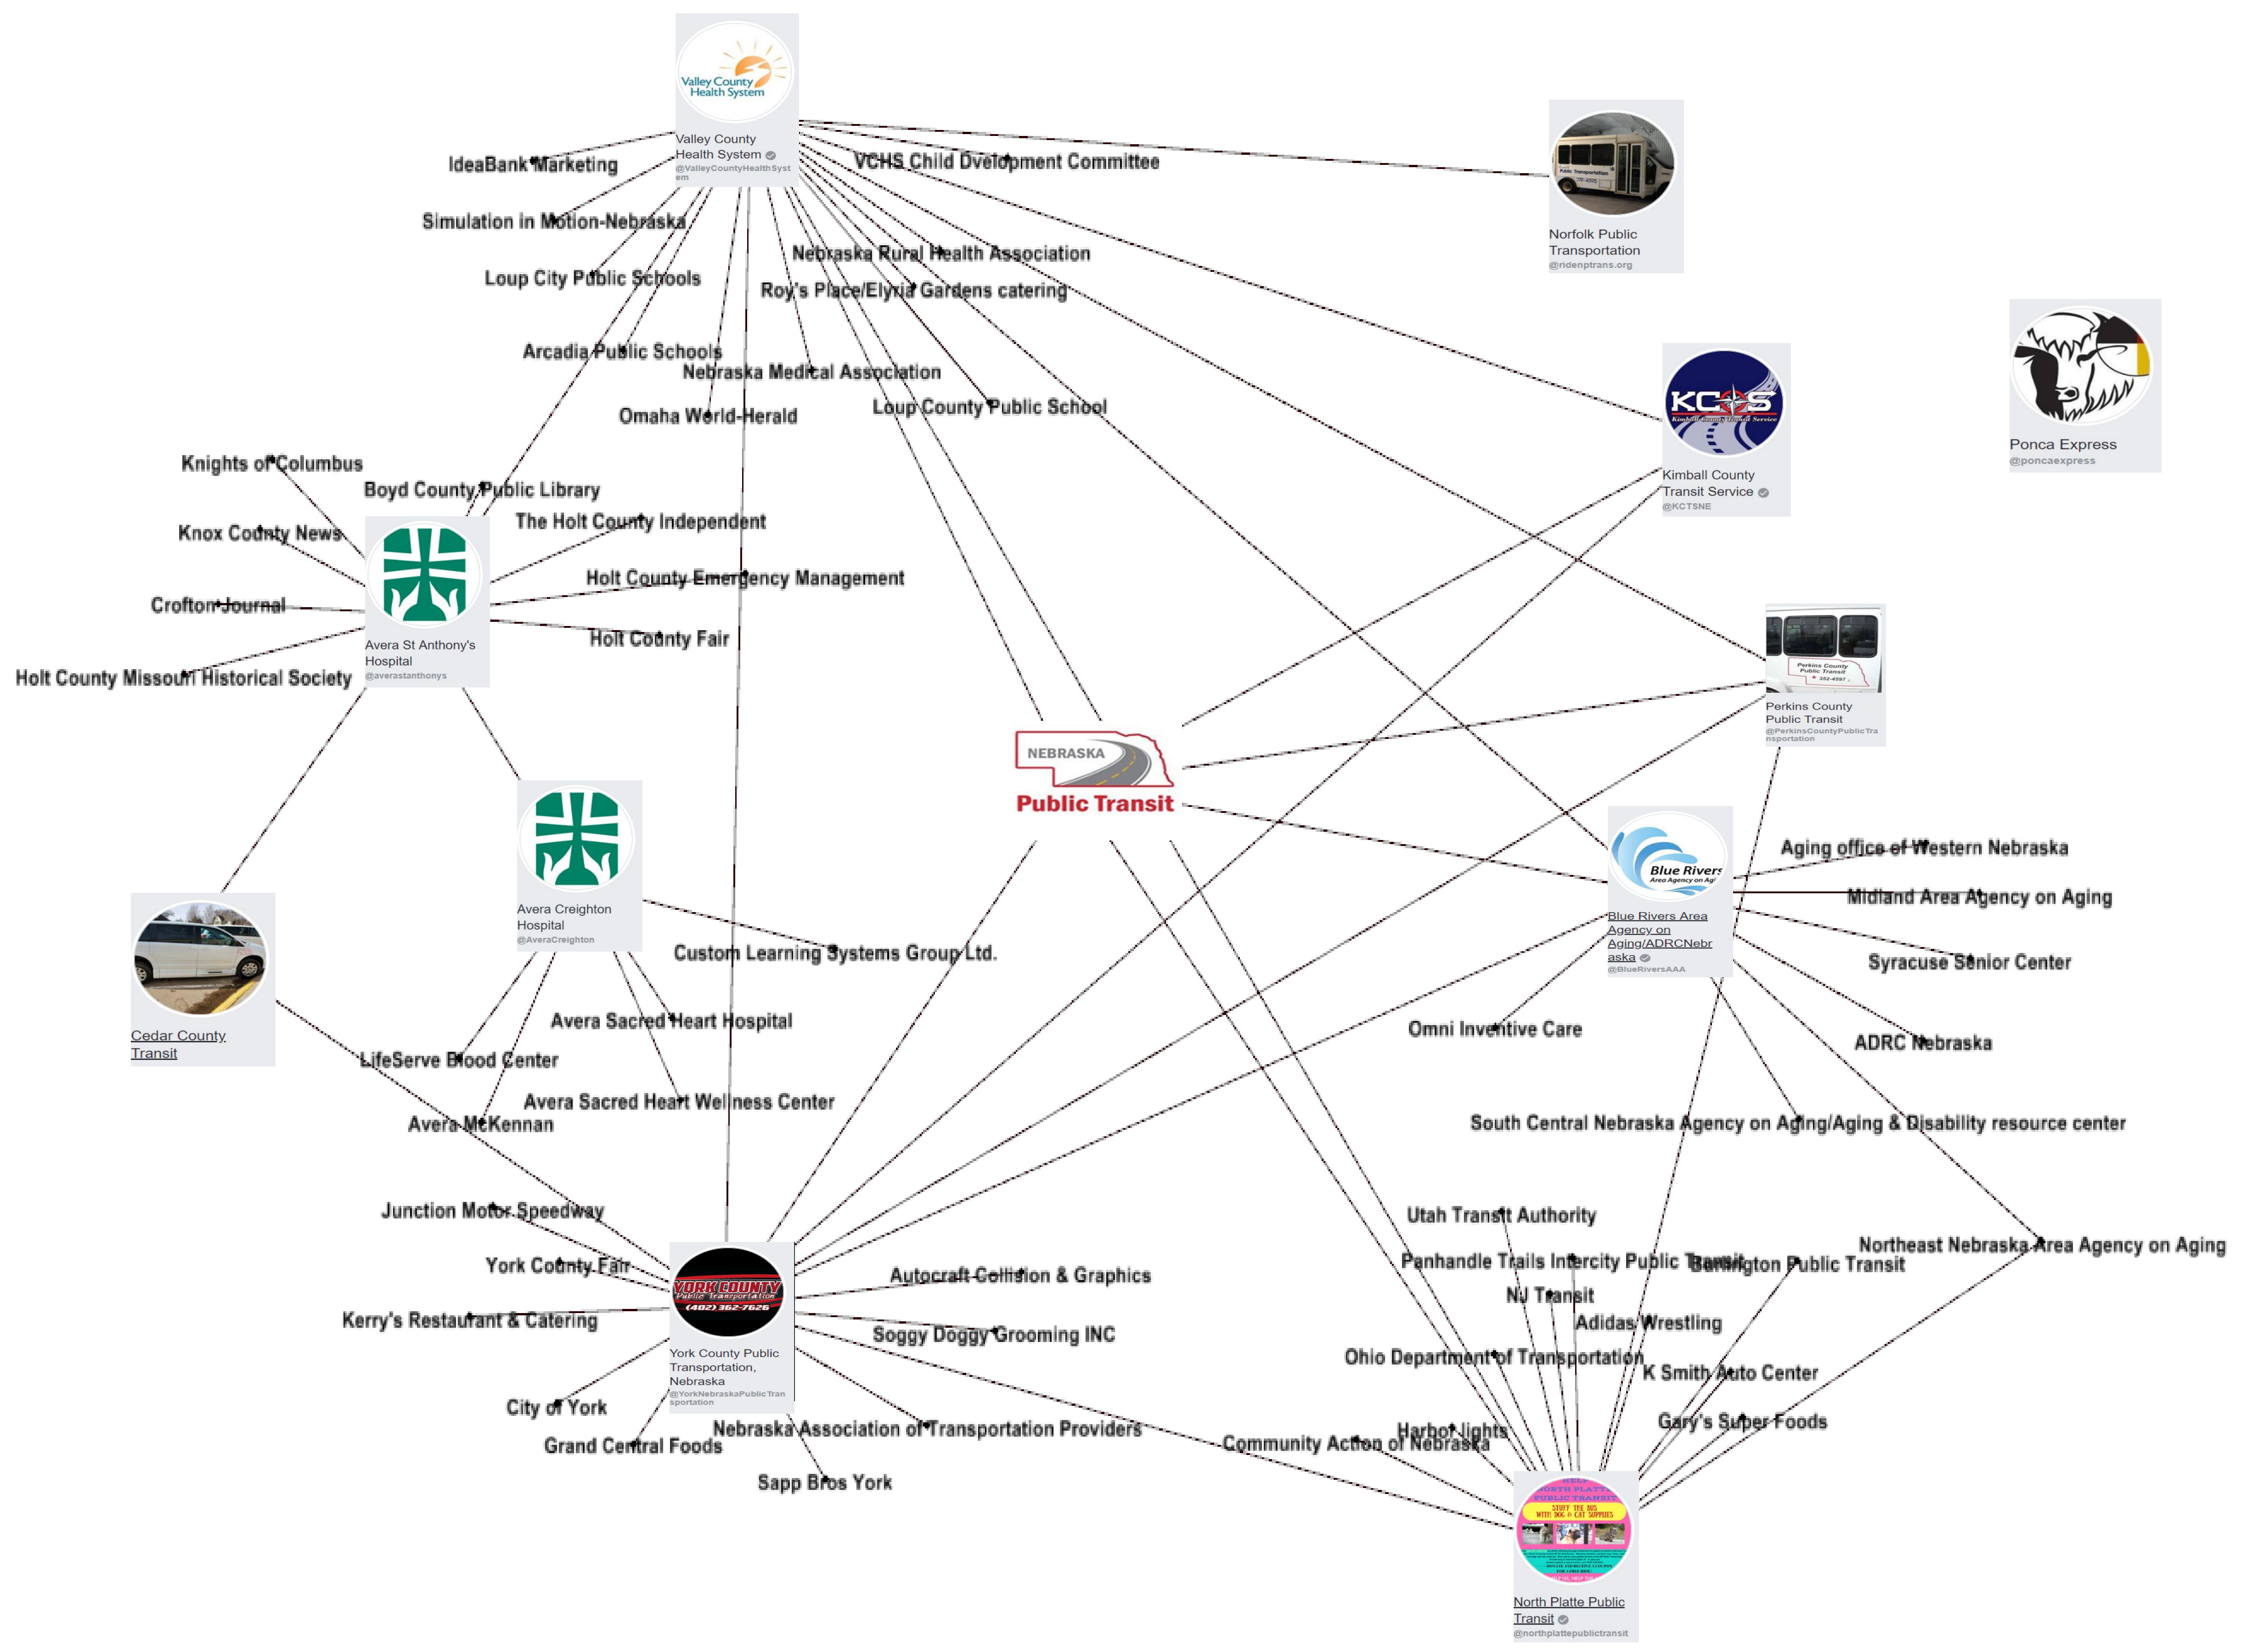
Valley County Health System

Valley County Health System
@ValleyCountyHealthSystem

IdeaBank Marketing
VCHS Child Develpment Committee
Simulation in Motion-Nebraska
Nebraska Rural Health Association
Loup City Public Schools
Roy's Place/Elyria Gardens catering
Arcadia Public Schools
Nebraska Medical Association
Omaha World-Herald
Loup County Public School

Norfolk Public Transportation
@ridenptrans.org

Ponca Express
@poncaexpress

KCTS
Kimball County Transit Service
@KCTSNE

Knights of Columbus
Boyd County Public Library
Knox County News
The Holt County Independent
Crofton Journal
Holt County Emergency Management
Holt County Fair
Holt County Missouri Historical Society

Avera St Anthony's Hospital
@averastanthonys

NEBRASKA
Public Transit

Perkins County Public Transit
@PerkinsCountyPublicTransportation

Avera Creighton Hospital
@AveraCreighton

Cedar County Transit

Blue Rivers Area Agency on Aging
Blue Rivers Area Agency on Aging/ADRCNebraska
@BlueRiversAAA

Aging office of Western Nebraska
Midland Area Agency on Aging
Syracuse Senior Center
ADRC Nebraska
Custom Learning Systems Group Ltd.
Avera Sacred Heart Hospital
LifeServe Blood Center
Omni Inventive Care
Avera Sacred Heart Wellness Center
Avera McKennan
South Central Nebraska Agency on Aging/Aging & Disability resource center
Junction Motor Speedway
Utah Transit Authority
York County Fair
Panhandle Trails Intercity Public Transit
Burlington Public Transit
Northeast Nebraska Area Agency on Aging
Autocraft Collision & Graphics
NJ Transit
Kerry's Restaurant & Catering
Adidas Wrestling
Soggy Doggy Grooming INC
Ohio Department of Transportation
K Smith Auto Center

YORK COUNTY Public Transportation (402) 362-7626
York County Public Transportation, Nebraska
@YorkNebraskaPublicTransportation

City of York
Gary's Super Foods
Grand Central Foods
Nebraska Association of Transportation Providers
Community Action of Nebraska
Harbor lights
Sapp Bros York

North Platte Public Transit
@northplattepublictransit